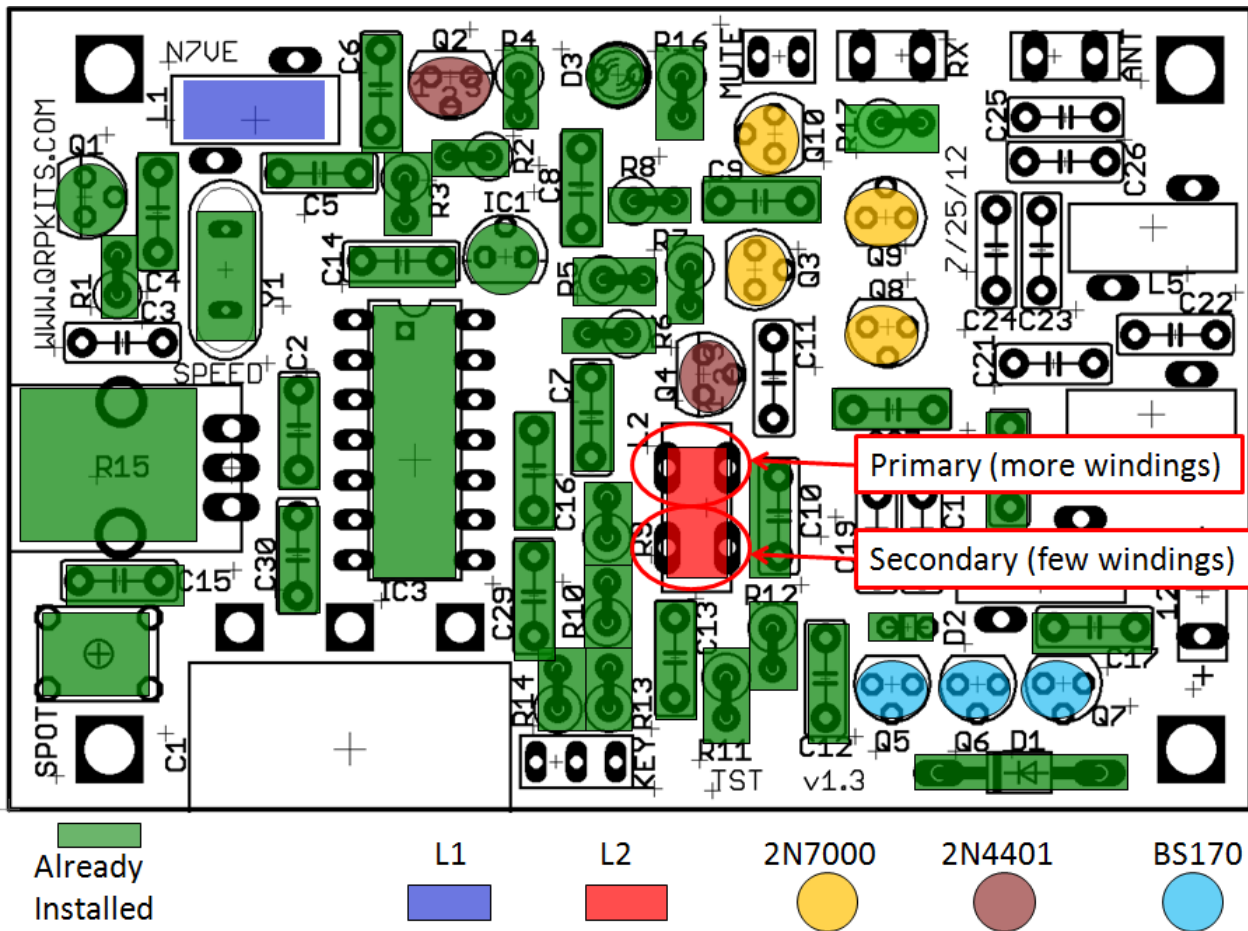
N7VE
Q2
R4
D3
R16
MUTE
RX
ANT
C6
L1
Q1
WWW.QRPKITS.COM
R2
R3
C5
C8
R8
C9
Q10
R17
C25
C26
7/25/12
IC1
R7
Q3
Q9
L5
R1
C4
C3
Y1
C14
R5
Q8
C22
C24
C23
SPEED
C2
R6
C11
C21
Q4
C7
L2
R15
C16
C10
R9
C19
C1
Primary (more windings)
Secondary (few windings)
C30
C15
IC3
C29
R10
C13
R12
D2
C17
R14
R13
Q5
Q6
D1
Q7
SPOT
C1
KEY
R11
TST
C12
v1.3
Already Installed
L1
L2
2N7000
2N4401
BS170